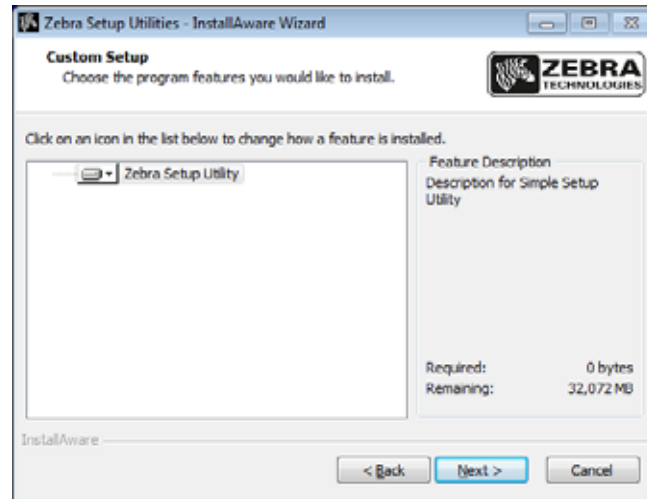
Zebra Setup Utilities - InstallAware Wizard

Custom Setup
Choose the program features you would like to install.

ZEBRA
TECHNOLOGIES

Click on an icon in the list below to change how a feature is installed.

Zebra Setup Utility

Feature Description
Description for Simple Setup Utility

Required: 0 bytes
Remaining: 32,072 MB

InstallAware

< Back
Next >
Cancel